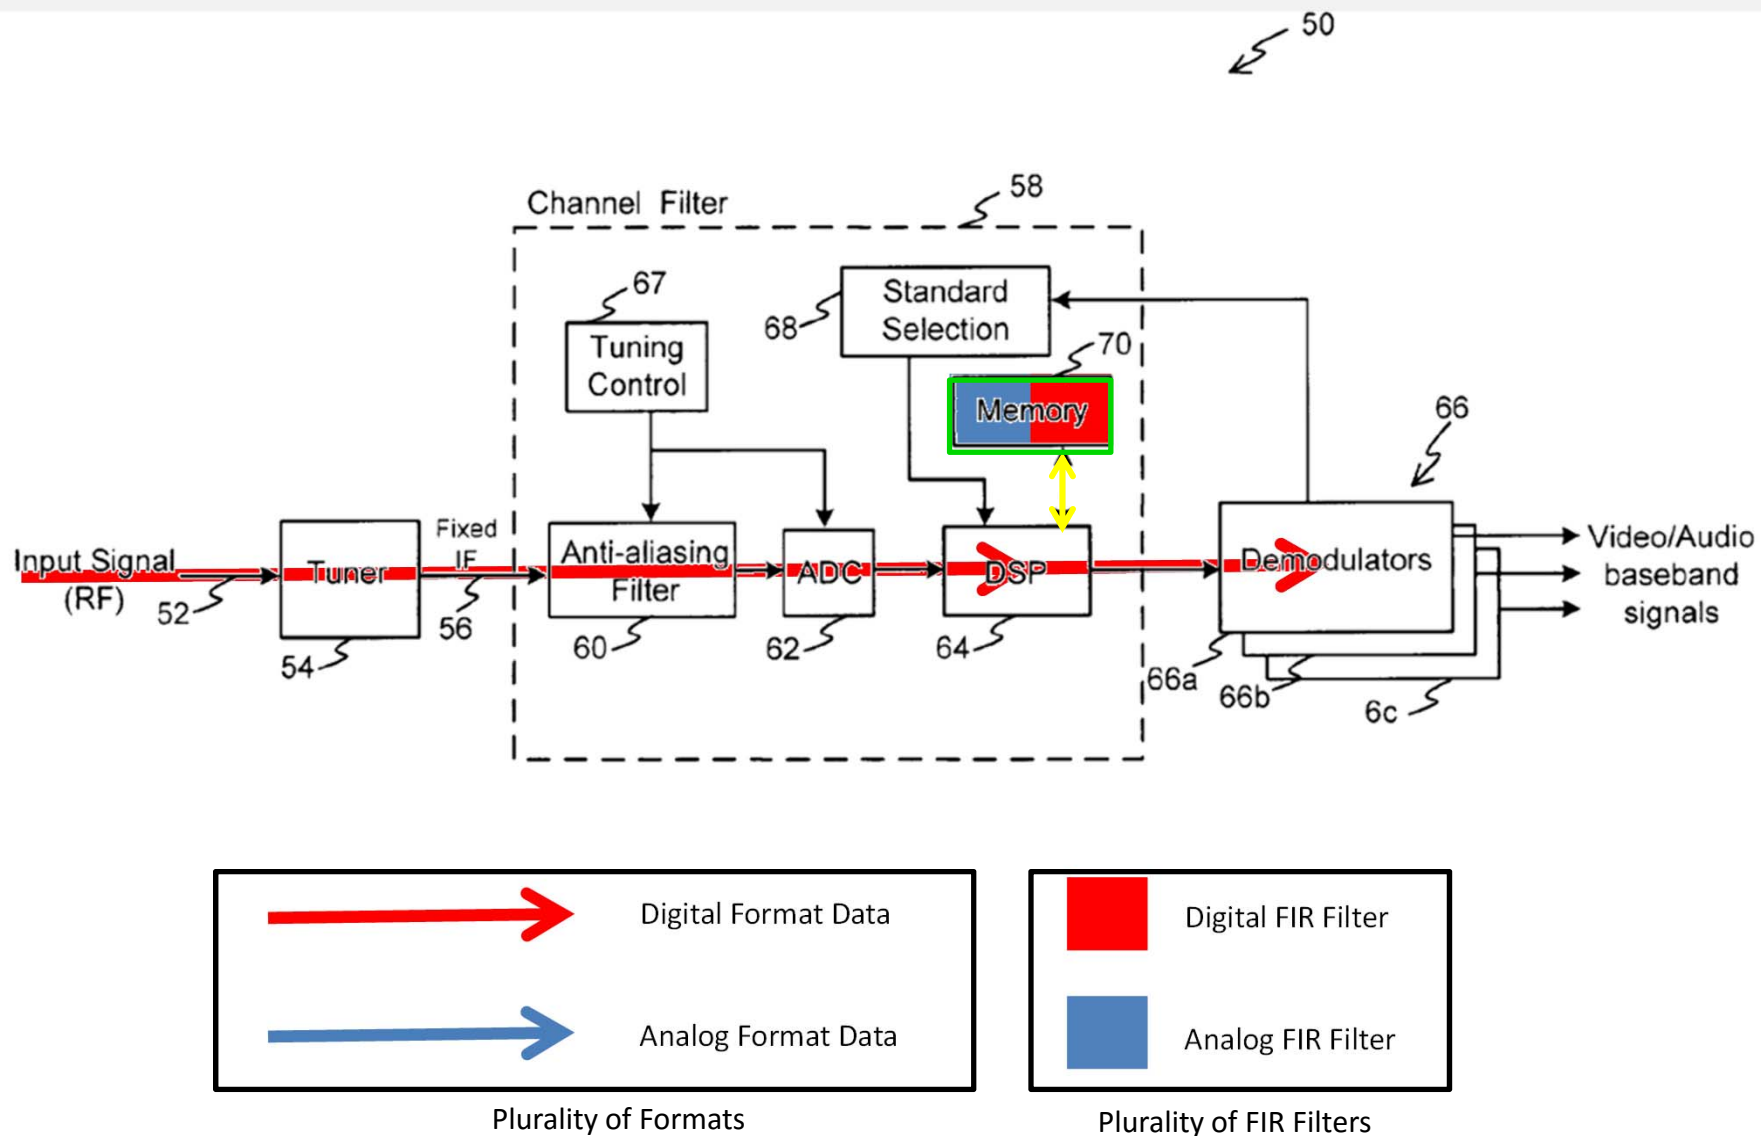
50

Channel Filter

58

67

Tuning Control

68

Standard Selection

70

Memory

66

Input Signal (RF)

52

Tuner

54

Fixed IF

56

Anti-aliasing Filter

60

ADC

62

DSP

64

Demodulators

66a

66b

6c

Video/Audio baseband signals

Digital Format Data

Analog Format Data

Plurality of Formats

Digital FIR Filter

Analog FIR Filter

Plurality of FIR Filters